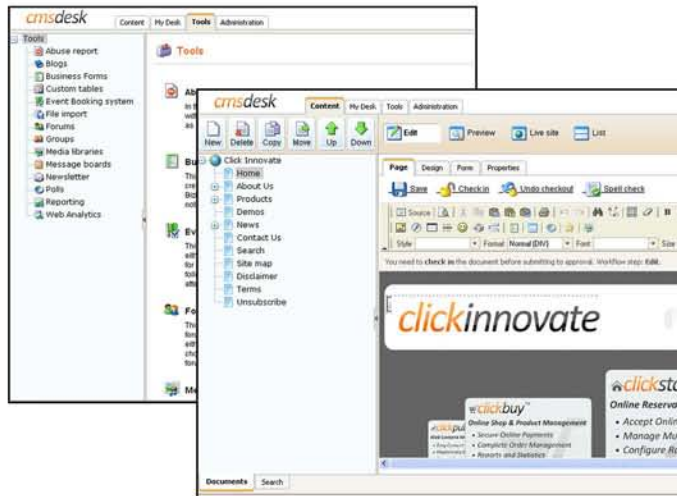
cmsdesk

Content | My Desk | Tools | Administration

Tools
Abuse report
Blogs
Business Forms
Custom tables
Event Booking system
File import
Forums
Groups
Media libraries
Message boards
Newsletter
Polls
Reporting
Web Analytics

Tools

Ab
Bu
Ev
Fo
Me

cmsdesk

Content | My Desk | Tools | Administration

New | Delete | Copy | Move | Up | Down

Edit | Preview | Live site | List

Click Innovate
Home
About Us
Products
Demos
News
Contact Us
Search
Site map
Disclaimer
Terms
Unsubscribe

Page | Design | Form | Properties

Save | Check in | Undo checkout | Spell check

Source

Style | Format Normal (DIV) | Font | Size

You need to check in the document before submitting to approval. Workflow step: Edit.

clickinnovate

clickbuy
Online Shop & Product Management
• Secure Online Payments
• Complete Order Management
• Reports and Statistics

clickst
Online Reserva
• Accept Onlin
• Manage Mu
• Configure R

Documents | Search